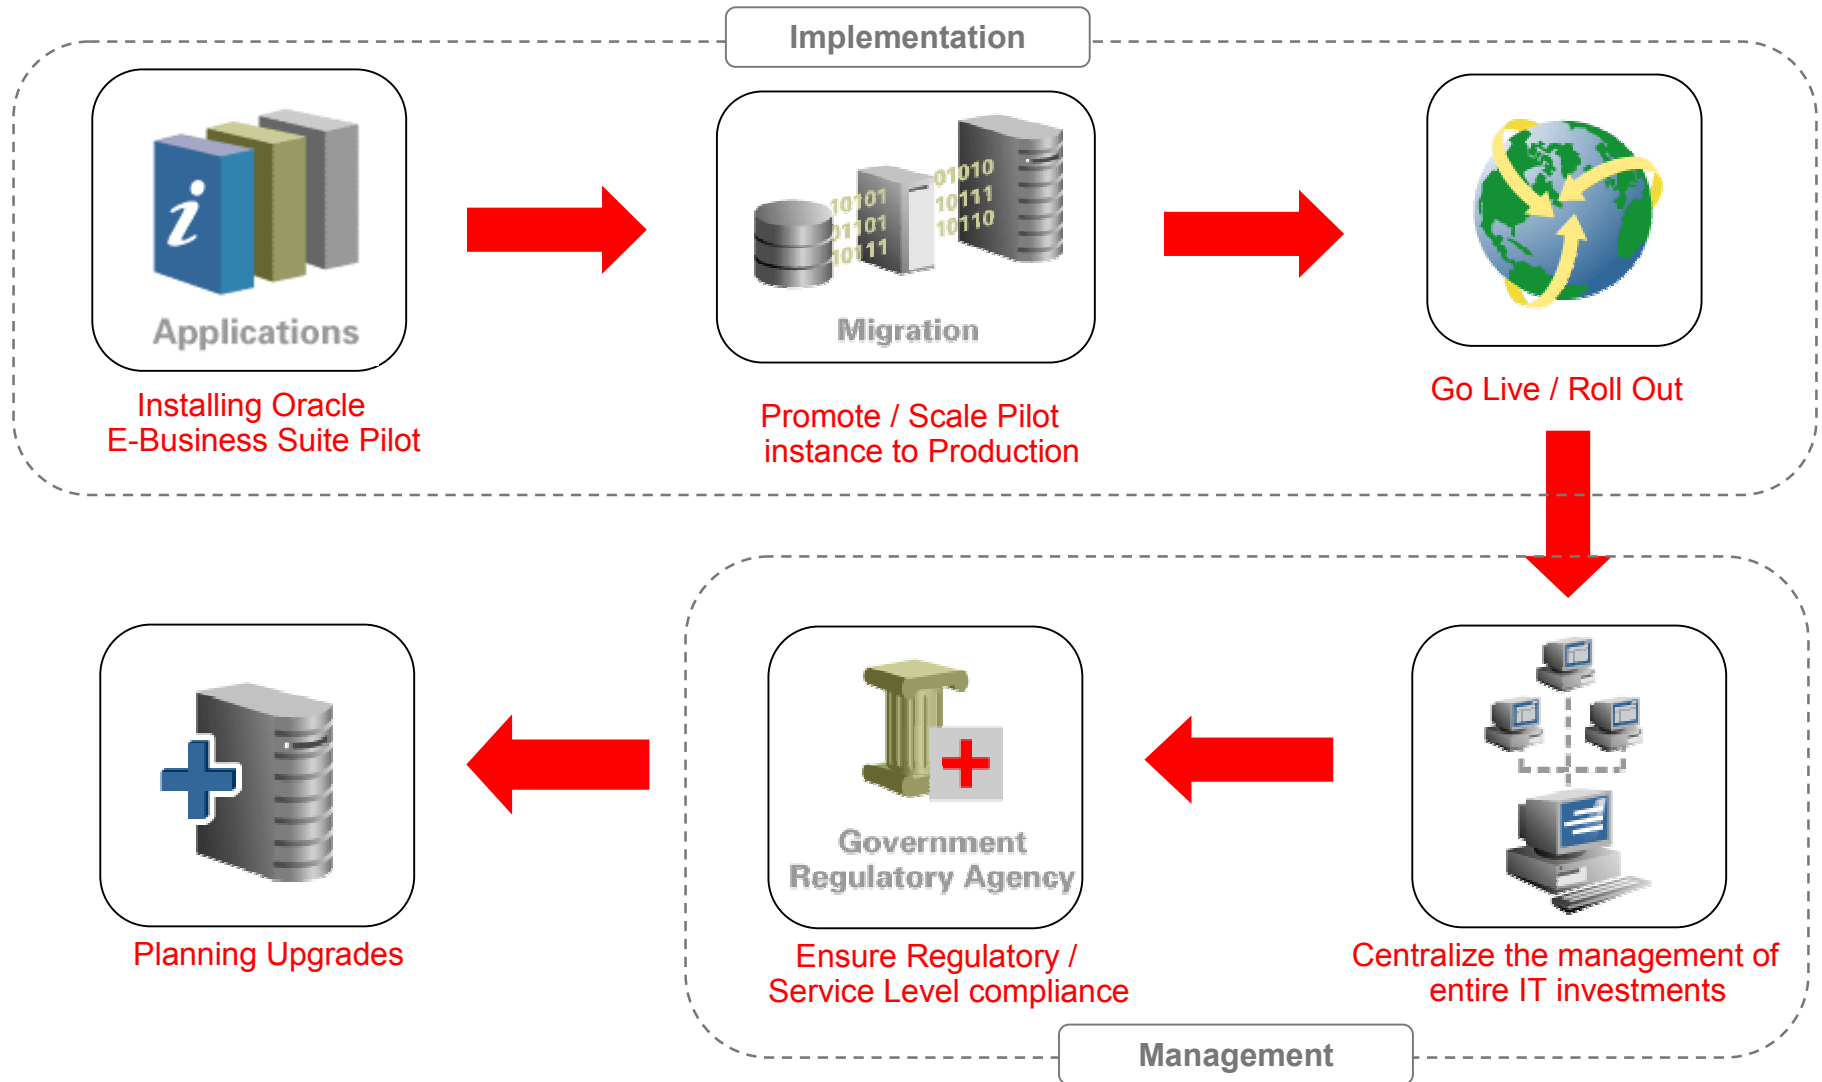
Implementation

Applications

Installing Oracle E-Business Suite Pilot

10101
01101
10111
01010
10111
10110

Migration

Promote / Scale Pilot instance to Production

Go Live / Roll Out

Centralize the management of entire IT investments

Government Regulatory Agency

Ensure Regulatory / Service Level compliance

Planning Upgrades

Management